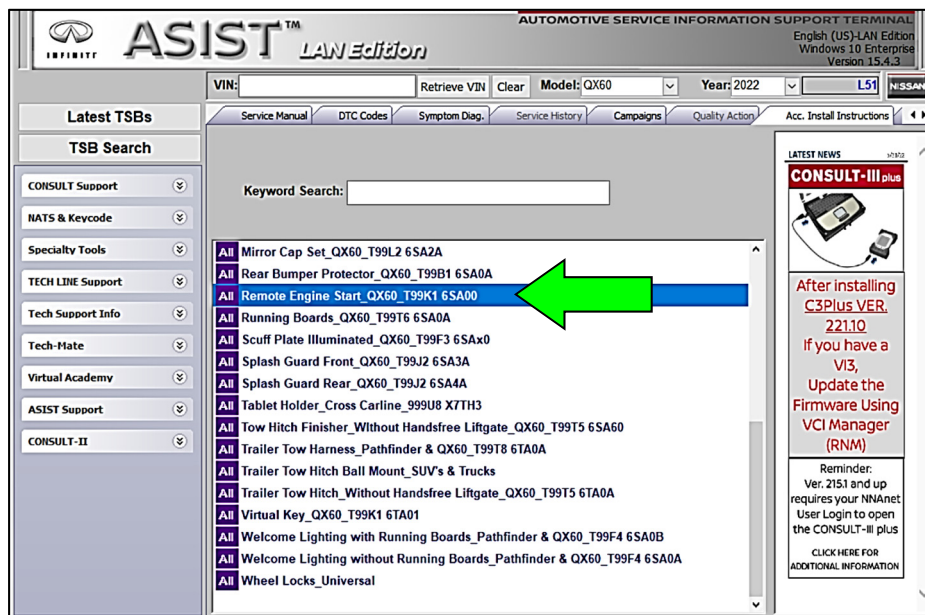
INFINITI ASIST™ LAN Edition

AUTOMOTIVE SERVICE INFORMATION SUPPORT TERMINAL
English (US)-LAN Edition
Windows 10 Enterprise
Version 15.4.3

VIN: Retrieve VIN Clear Model: QX60 Year: 2022 L51 NISSAN

Latest TSBs
TSB Search

Service Manual | DTC Codes | Symptom Diag. | Service History | Campaigns | Quality Action | Acc. Install Instructions

CONSULT Support
NATS & Keycode
Specialty Tools
TECH LINE Support
Tech Support Info
Tech-Mate
Virtual Academy
ASIST Support
CONSULT-II

Keyword Search:

All Mirror Cap Set_QX60_T99L2 6SA2A
All Rear Bumper Protector_QX60_T99B1 6SA0A
All Remote Engine Start_QX60_T99K1 6SA00
All Running Boards_QX60_T99T6 6SA0A
All Scuff Plate Illuminated_QX60_T99F3 6SAx0
All Splash Guard Front_QX60_T99J2 6SA3A
All Splash Guard Rear_QX60_T99J2 6SA4A
All Tablet Holder_Cross Carline_999U8 X7TH3
All Tow Hitch Finisher_WIthout Handsfree Liftgate_QX60_T99T5 6SA60
All Trailer Tow Harness_Pathfinder & QX60_T99T8 6TA0A
All Trailer Tow Hitch Ball Mount_SUV's & Trucks
All Trailer Tow Hitch_Without Handsfree Liftgate_QX60_T99T5 6TA0A
All Virtual Key_QX60_T99K1 6TA01
All Welcome Lighting with Running Boards_Pathfinder & QX60_T99F4 6SA0B
All Welcome Lighting without Running Boards_Pathfinder & QX60_T99F4 6SA0A
All Wheel Locks_Universal

LATEST NEWS
CONSULT-III plus
After installing C3Plus VER. 221.10 If you have a VI3, Update the Firmware Using VCI Manager (RNM)
Reminder: Ver. 215.1 and up requires your NNAnet User Login to open the CONSULT-III plus
CLICK HERE FOR ADDITIONAL INFORMATION